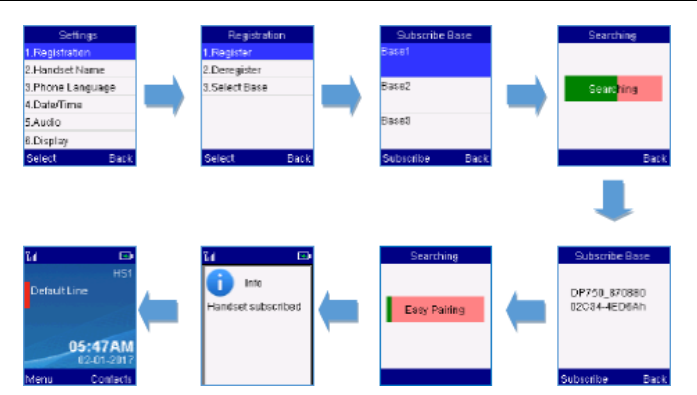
Settings
1.Registration
2.Handset Name
3.Phone Language
4.Date/Time
5.Audio
6.Display
Select Back

Registration
1.Register
2.Deregister
3.Select Base
Select Back

Subscribe Base
Base1
Base2
Base3
Subscribe Back

Searching
Searching
Back

Subscribe Base
DP750_870880
02C84-4ED6Ah
Subscribe Back

Searching
Easy Pairing

Info
Handset subscribed

HS1
Default Line
05:47AM
02-01-2017
Menu Contacts